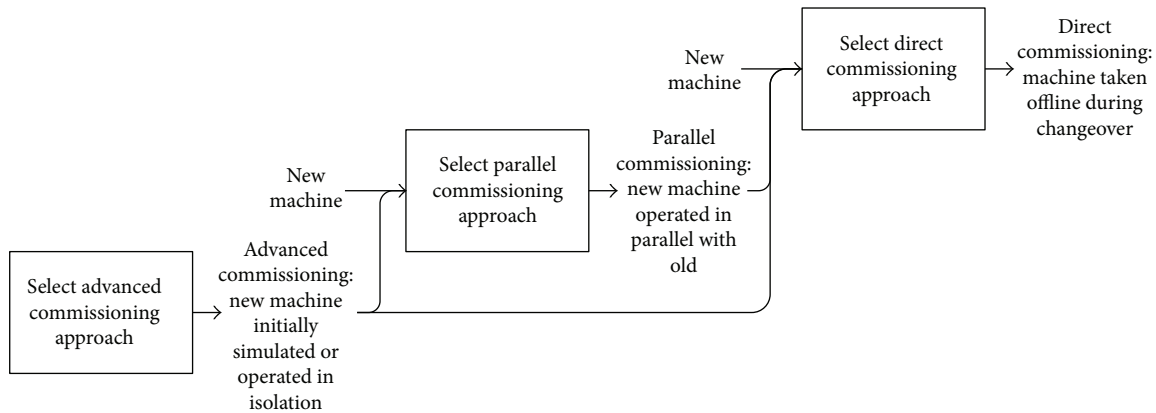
Select advanced commissioning approach

Advanced commissioning: new machine initially simulated or operated in isolation

New machine

Select parallel commissioning approach

Parallel commissioning: new machine operated in parallel with old

New machine

Select direct commissioning approach

Direct commissioning: machine taken offline during changeover